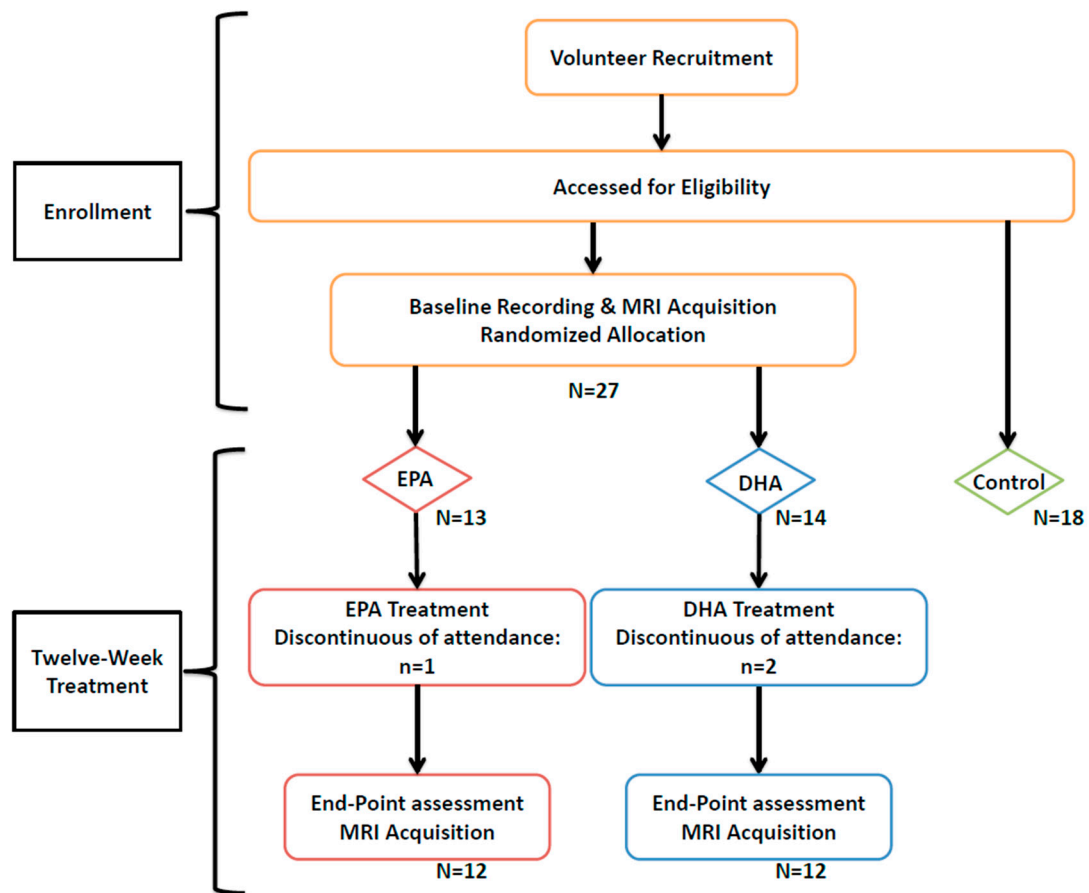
Enrollment

Volunteer Recruitment

Accessed for Eligibility

Baseline Recording & MRI Acquisition
Randomized Allocation

N=27

Twelve-Week Treatment

EPA
N=13

DHA
N=14

Control
N=18

EPA Treatment
Discontinuous of attendance:
n=1

DHA Treatment
Discontinuous of attendance:
n=2

End-Point assessment
MRI Acquisition
N=12

End-Point assessment
MRI Acquisition
N=12